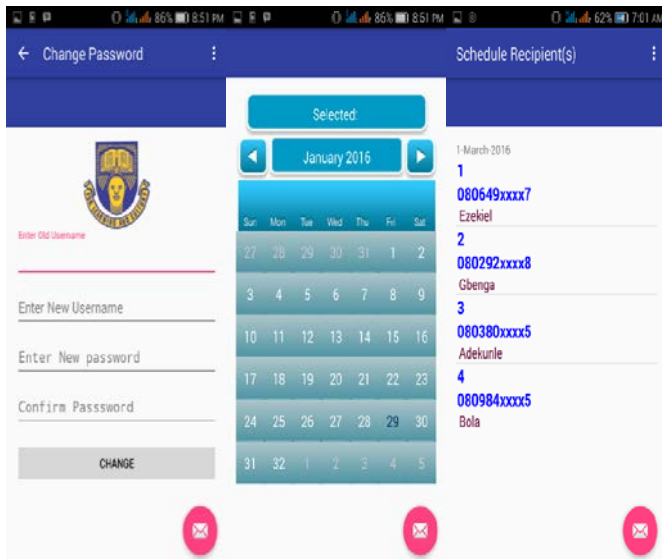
86% 8:51 PM

← Change Password ⋮

Enter Old Username

Enter New Username

Enter New password

Confirm Passsword

CHANGE

86% 8:51 PM

Selected:

January 2016

| Sun | Mon | Tue | Wed | Thu | Fri | Sat |
|---|---|---|---|---|---|---|
| 27 | 28 | 29 | 30 | 31 | 1 | 2 |
| 3 | 4 | 5 | 6 | 7 | 8 | 9 |
| 10 | 11 | 12 | 13 | 14 | 15 | 16 |
| 17 | 18 | 19 | 20 | 21 | 22 | 23 |
| 24 | 25 | 26 | 27 | 28 | 29 | 30 |
| 31 | 32 | 1 | 2 | 3 | 4 | 5 |

62% 7:01 AM

Schedule Recipient(s) ⋮

1-March-2016

1
080649xxxx7
Ezekiel

2
080292xxxx8
Gbenga

3
080380xxxx5
Adekunle

4
080984xxxx5
Bola